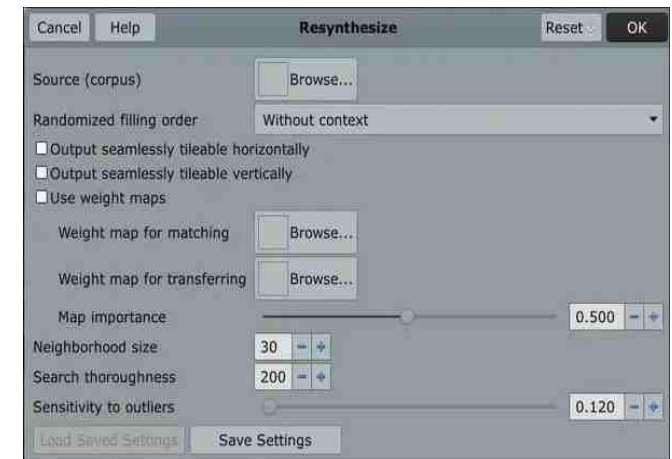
Cancel Help Resynthesize Reset OK

Source (corpus) Browse...

Randomized filling order Without context

Output seamlessly tileable horizontally

Output seamlessly tileable vertically

Use weight maps

Weight map for matching Browse...

Weight map for transferring Browse...

Map importance 0.500 - +

Neighborhood size 30 - +

Search thoroughness 200 - +

Sensitivity to outliers 0.120 - +

Load Saved Settings Save Settings